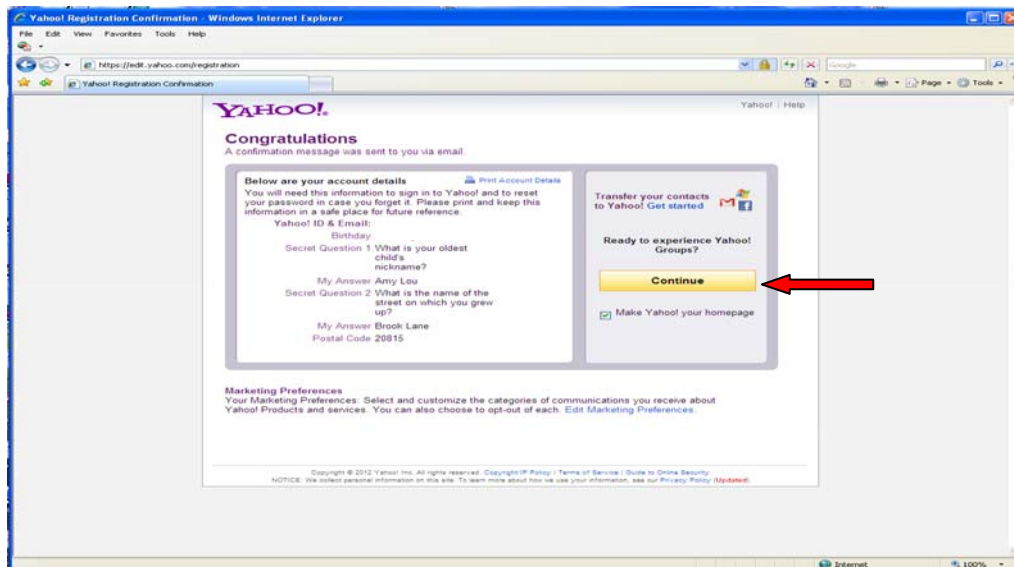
Yahoo! Registration Confirmation - Windows Internet Explorer

File Edit View Favorites Tools Help

https://edit.yahoo.com/registration

Google

Yahoo! Registration Confirmation

Page Tools

YAHOO!.

Yahoo! | Help

Congratulations
A confirmation message was sent to you via email.

Below are your account details

Print Account Details

You will need this information to sign in to Yahoo! and to reset your password in case you forget it. Please print and keep this information in a safe place for future reference.

Yahoo! ID & Email:
Birthday
Secret Question 1 What is your oldest child's nickname?
My Answer Amy Lou
Secret Question 2 What is the name of the street on which you grew up?
My Answer Brook Lane
Postal Code 20815

Transfer your contacts to Yahoo! Get started

Ready to experience Yahoo! Groups?

Continue

Make Yahoo! your homepage

Marketing Preferences
Your Marketing Preferences: Select and customize the categories of communications you receive about Yahoo! Products and services. You can also choose to opt-out of each. Edit Marketing Preferences.

Copyright © 2012 Yahoo! Inc. All rights reserved. Copyright/IP Policy | Terms of Service | Guide to Online Security
NOTICE: We collect personal information on this site. To learn more about how we use your information, see our Privacy Policy (Updated)

Internet

100%